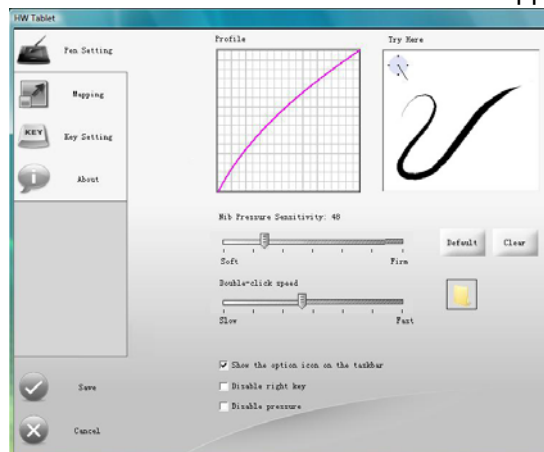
HW Tablet

Pen Setting

Mapping

KEY

Key Setting

About

Save

Cancel

Profile

Try Here

Nib Pressure Sensitivity: 48

Soft

Firm

Default

Clear

Double-click speed

Slow

Fast

Show the option icon on the taskbar

Disable right key

Disable pressure